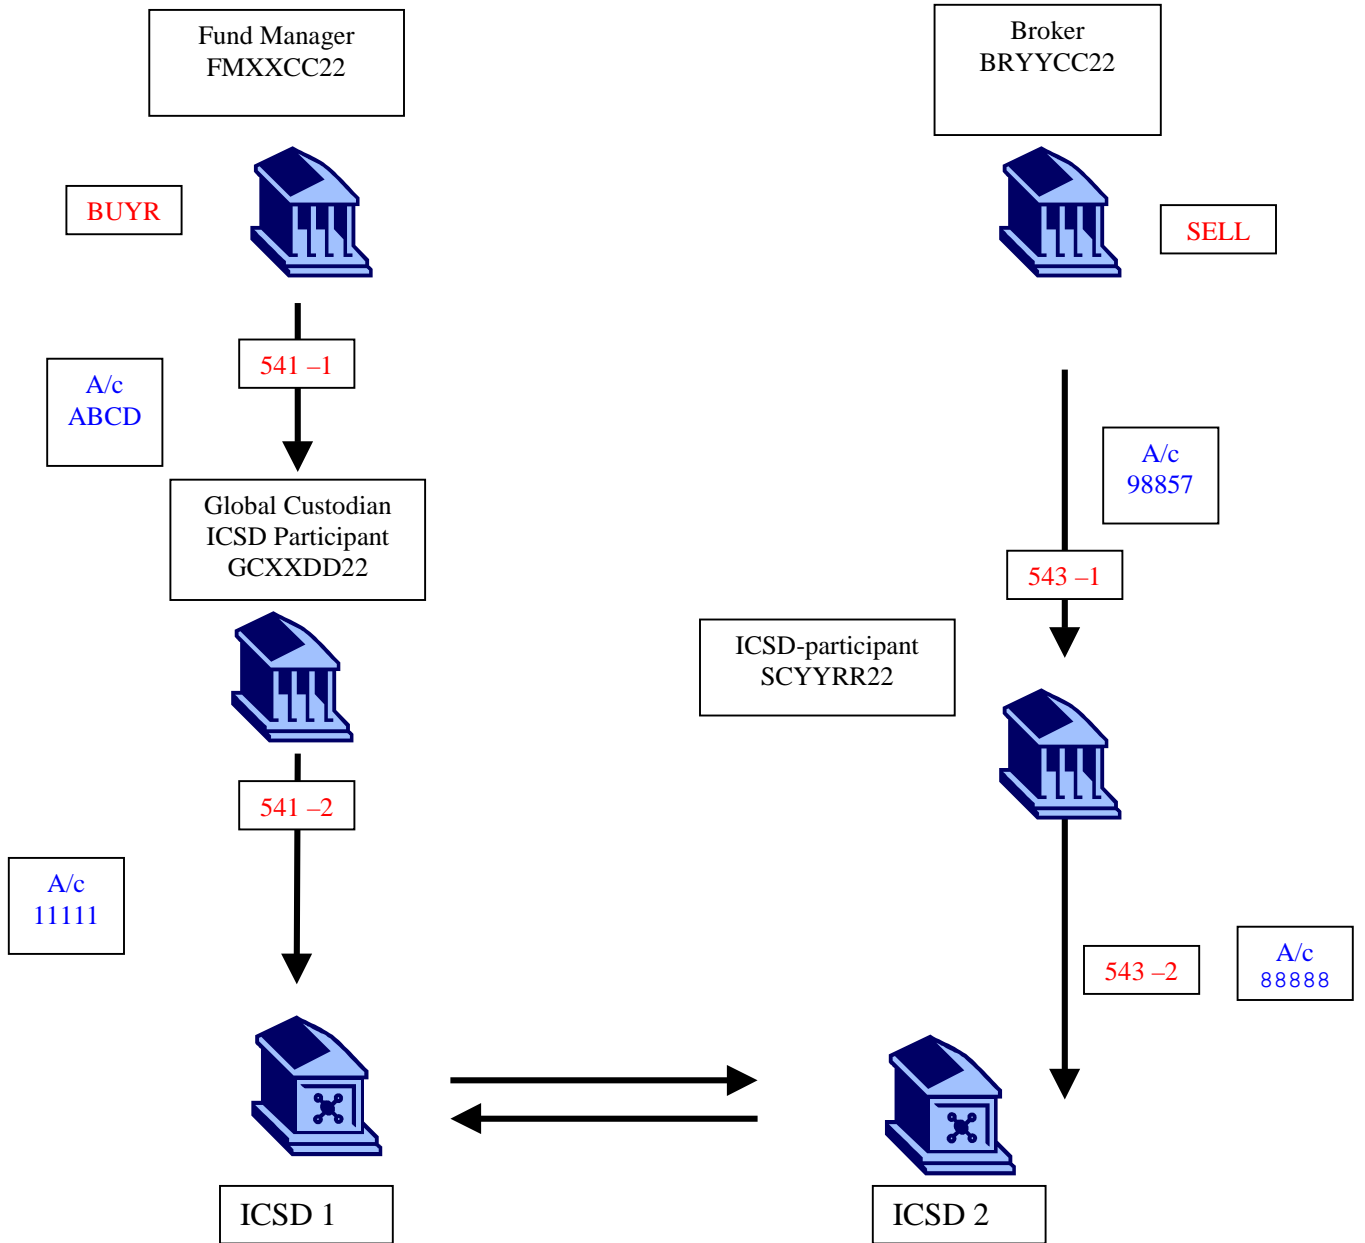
Fund Manager
FMXXCC22

Broker
BRYYCC22

BUYR

SELL

541 –1

A/c
ABCD

A/c
98857

Global Custodian
ICSD Participant
GCXXDD22

543 –1

ICSD-participant
SCYYRR22

541 –2

A/c
11111

543 –2

A/c
88888

ICSD 1

ICSD 2